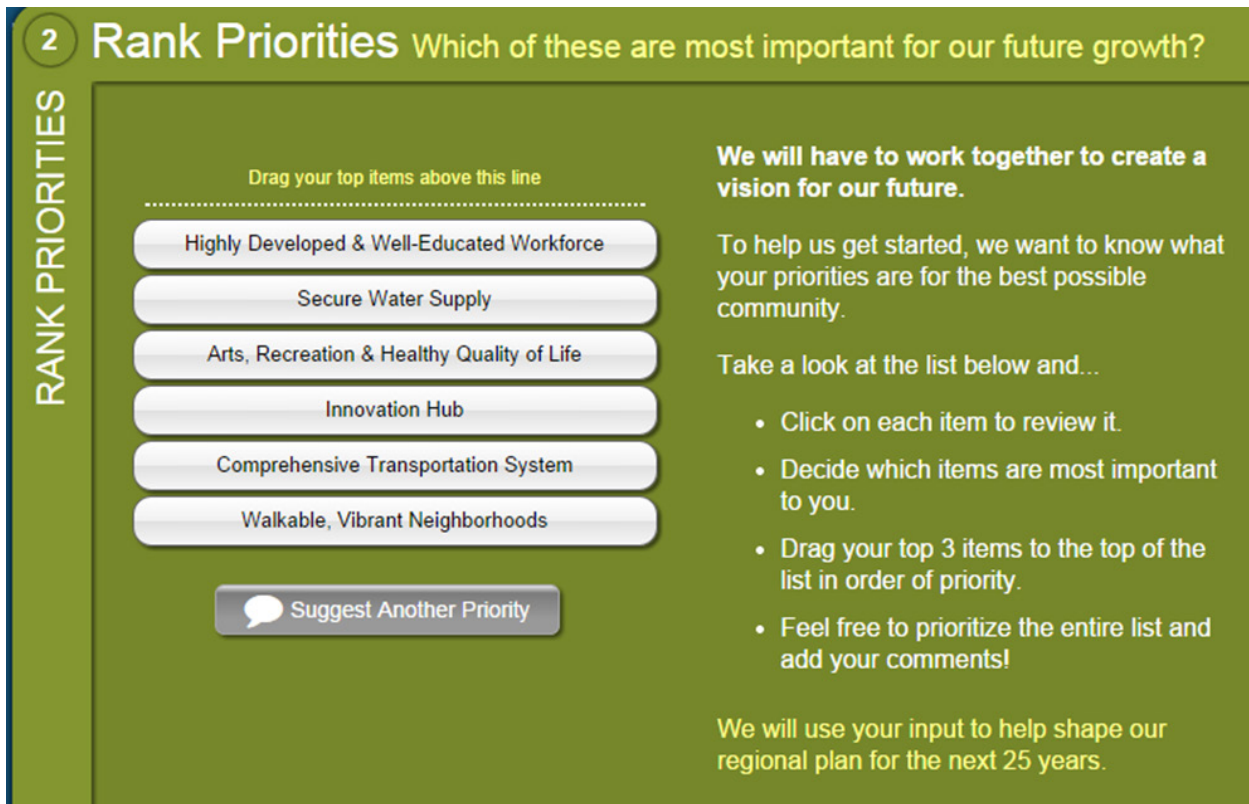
2 Rank Priorities Which of these are most important for our future growth?

RANK PRIORITIES

Drag your top items above this line

Highly Developed & Well-Educated Workforce

Secure Water Supply

Arts, Recreation & Healthy Quality of Life

Innovation Hub

Comprehensive Transportation System

Walkable, Vibrant Neighborhoods

Suggest Another Priority

We will have to work together to create a vision for our future.

To help us get started, we want to know what your priorities are for the best possible community.

Take a look at the list below and...

- Click on each item to review it.
- Decide which items are most important to you.
- Drag your top 3 items to the top of the list in order of priority.
- Feel free to prioritize the entire list and add your comments!

We will use your input to help shape our regional plan for the next 25 years.